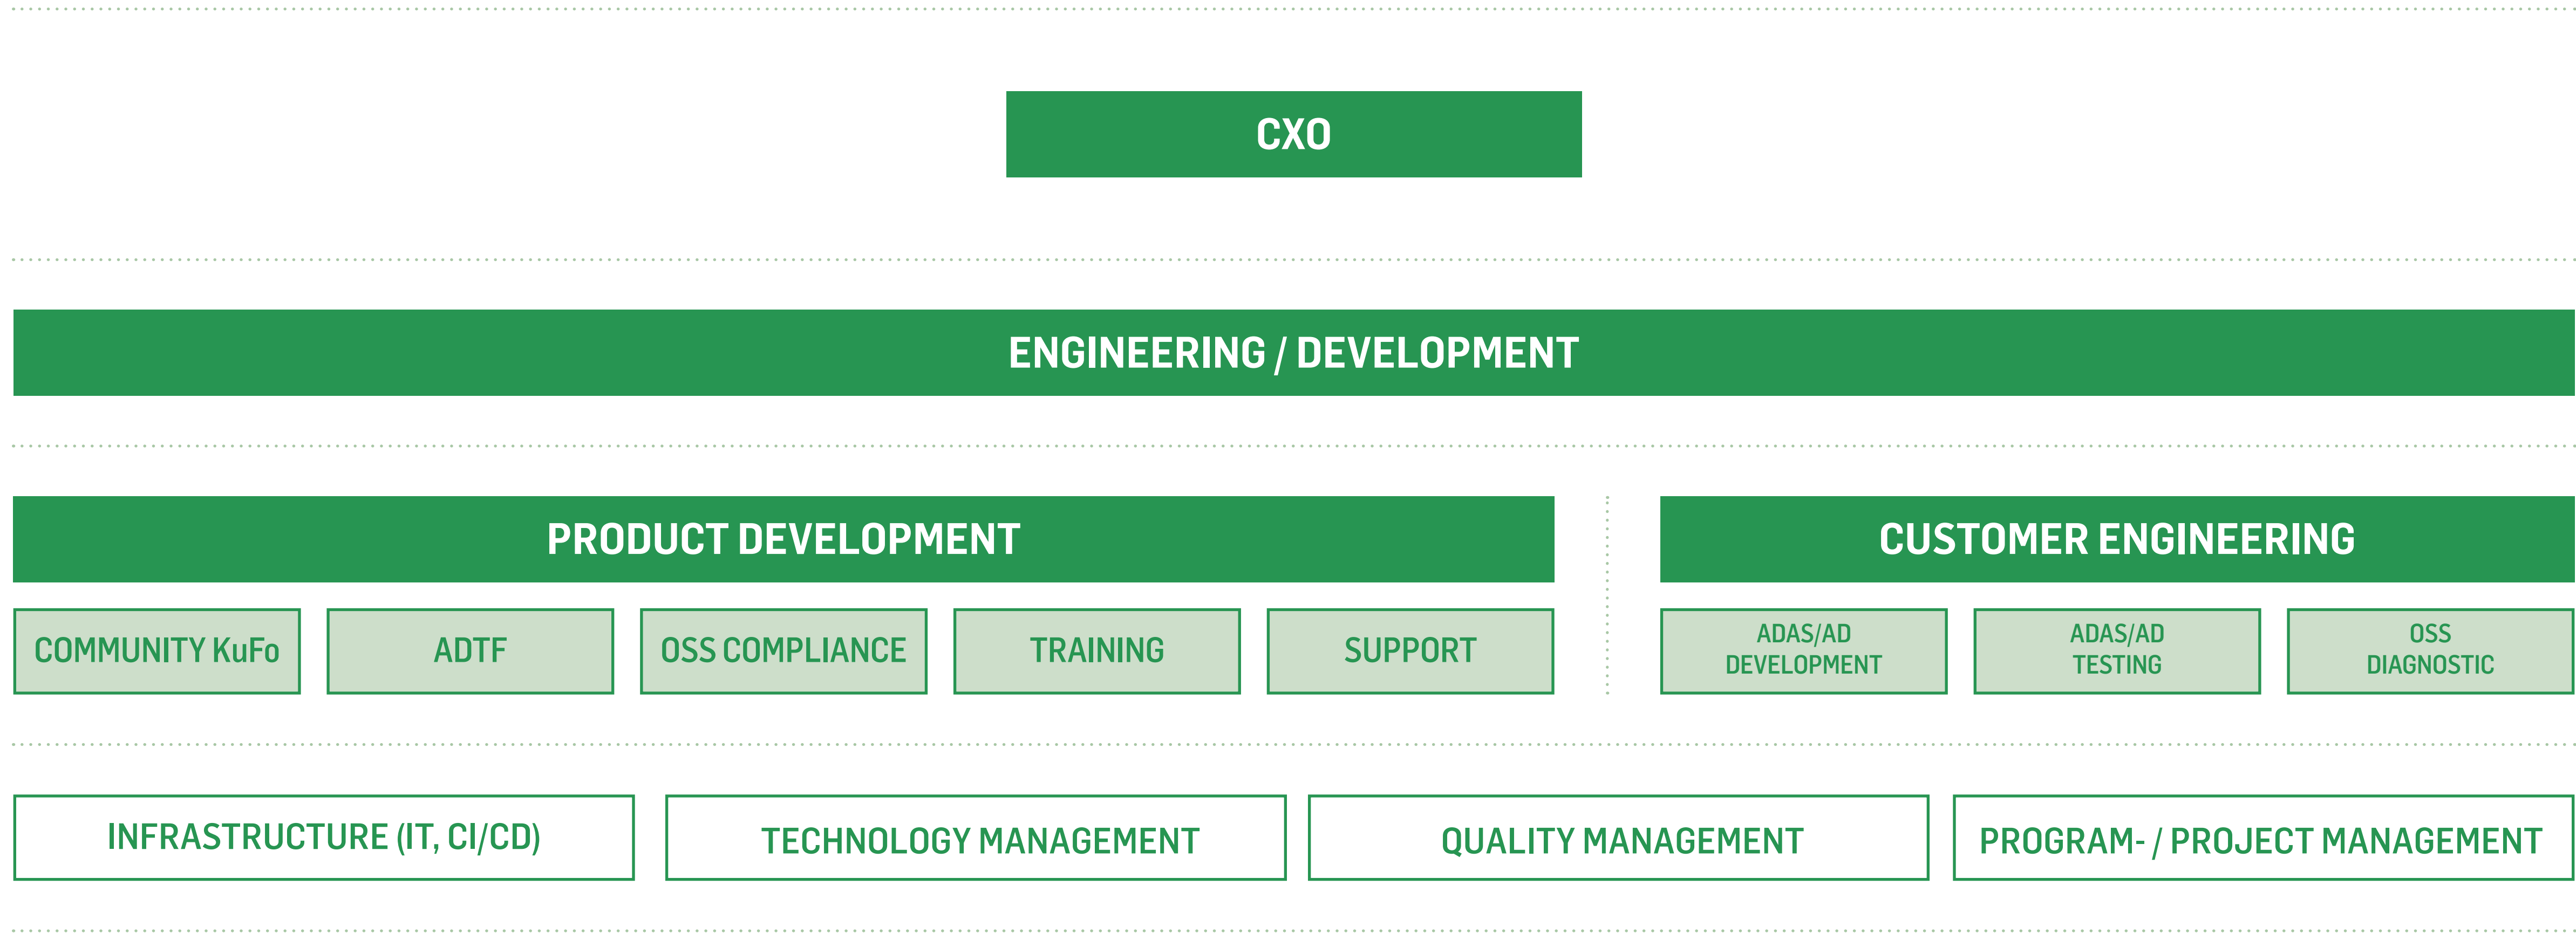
CXO

ENGINEERING / DEVELOPMENT

PRODUCT DEVELOPMENT

CUSTOMER ENGINEERING

COMMUNITY KuFo

ADTF

OSS COMPLIANCE

TRAINING

SUPPORT

ADAS/AD DEVELOPMENT

ADAS/AD TESTING

OSS DIAGNOSTIC

INFRASTRUCTURE (IT, CI/CD)

TECHNOLOGY MANAGEMENT

QUALITY MANAGEMENT

PROGRAM- / PROJECT MANAGEMENT